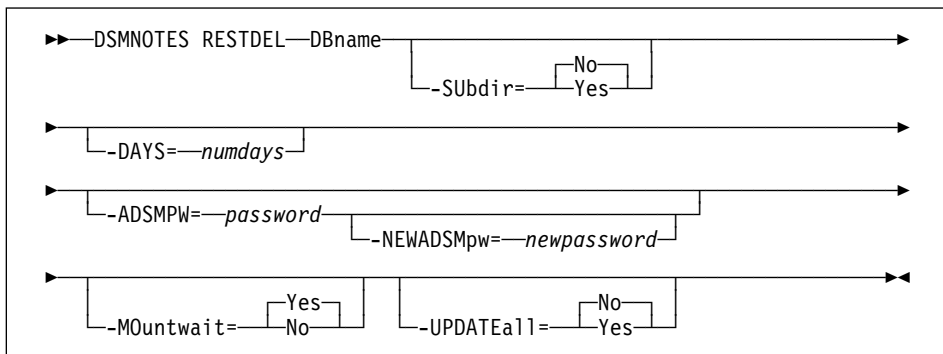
►►—DSMNOTES RESTDEL—DBname—┬──────────────────────┬──────────►
                           │           ┌─No──┐    │
                           └─-SUbdir=──┴─Yes─┴────┘

►──┬────────────────────┬──────────────────────────────────────►
   └─-DAYS=──numdays────┘

►──┬──────────────────────────────────────────────────────┬────►
   └─-ADSMPW=──password──┬─────────────────────────────┬──┘
                         └─-NEWADSMpw=──newpassword────┘

►──┬──────────────────────────┬──┬──────────────────────────┬──►◄
   │              ┌─Yes─┐     │  │              ┌─No──┐     │
   └─-MOuntwait=──┴─No──┴─────┘  └─-UPDATEall=──┴─Yes─┴─────┘